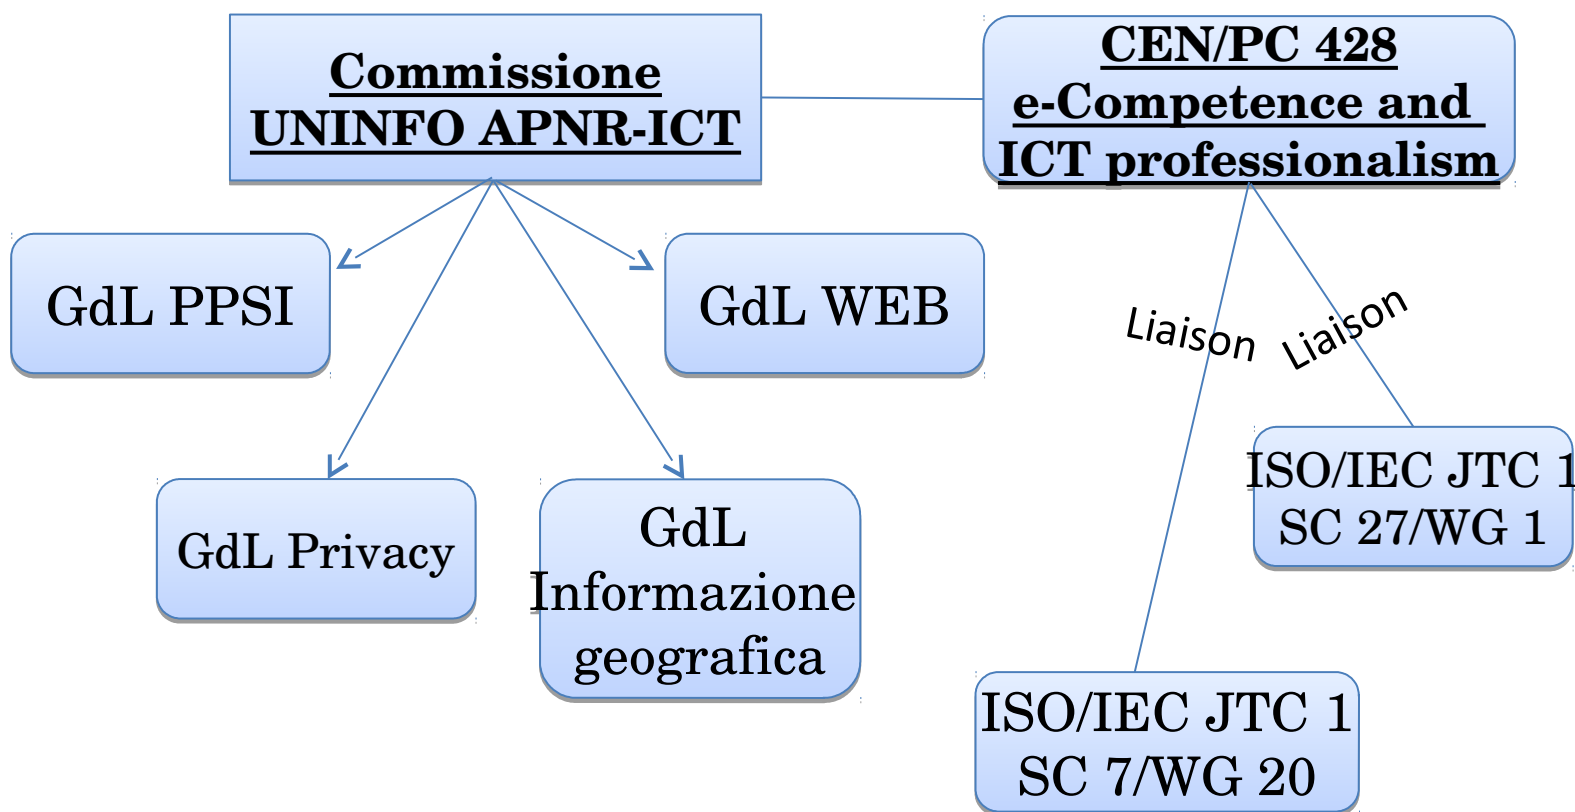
Commissione UNINFO APNR-ICT

CEN/PC 428 e-Competence and ICT professionalism

GdL PPSI

GdL WEB

Liaison

Liaison

GdL Privacy

GdL Informazione geografica

ISO/IEC JTC 1 SC 27/WG 1

ISO/IEC JTC 1 SC 7/WG 20